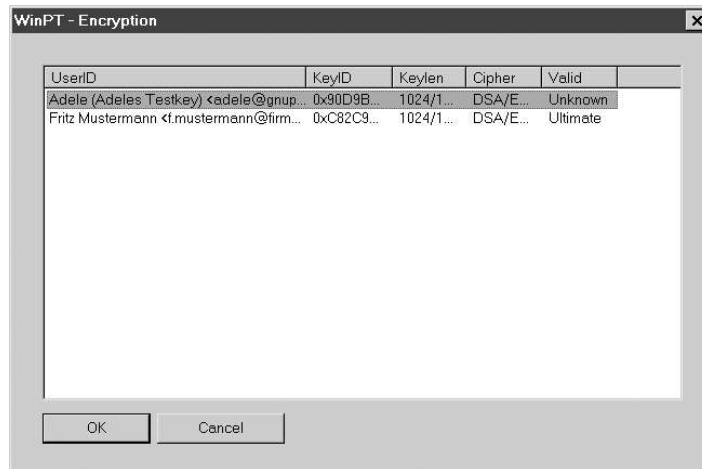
WinPT - Encryption

| UserID | KeyID | Keylen | Cipher | Valid |
|---|---|---|---|---|
| Adele (Adeles Testkey) <adele@gnup... | 0x90D9B... | 1024/1... | DSA/E... | Unknown |
| Fritz Mustermann <f.mustermann@firm... | 0xC82C9... | 1024/1... | DSA/E... | Ultimate |

OK Cancel